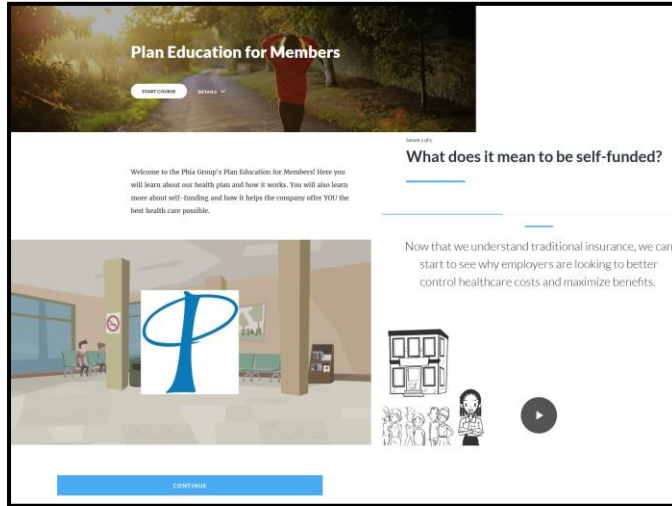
Plan Education for Members

START COURSE

DETAILS

Welcome to the Phia Group's Plan Education for Members! Here you will learn about our health plan and how it works. You will also learn more about self-funding and how it helps the company offer YOU the best health care possible.

CONTINUE

Lesson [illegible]

What does it mean to be self-funded?

Now that we understand traditional insurance, we can start to see why employers are looking to better control healthcare costs and maximize benefits.